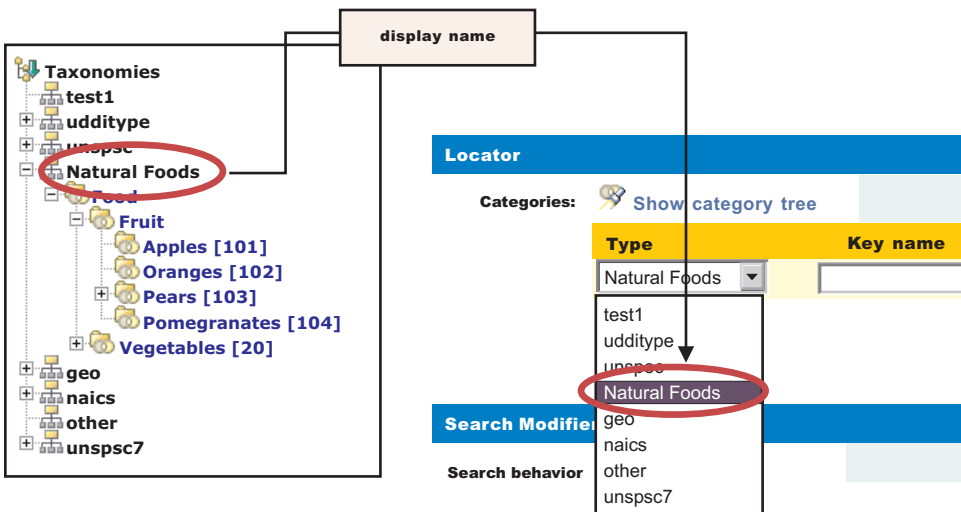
display name

Taxonomies
test1
udditype
unspsc
Natural Foods
Food
Fruit
Apples [101]
Oranges [102]
Pears [103]
Pomegranates [104]
Vegetables [20]
geo
naics
other
unspsc7

Locator

Categories: Show category tree

| Type | Key name |
|---|---|
| Natural Foods | |

test1
udditype
unspsc
Natural Foods
geo
naics
other
unspsc7

Search Modifier

Search behavior